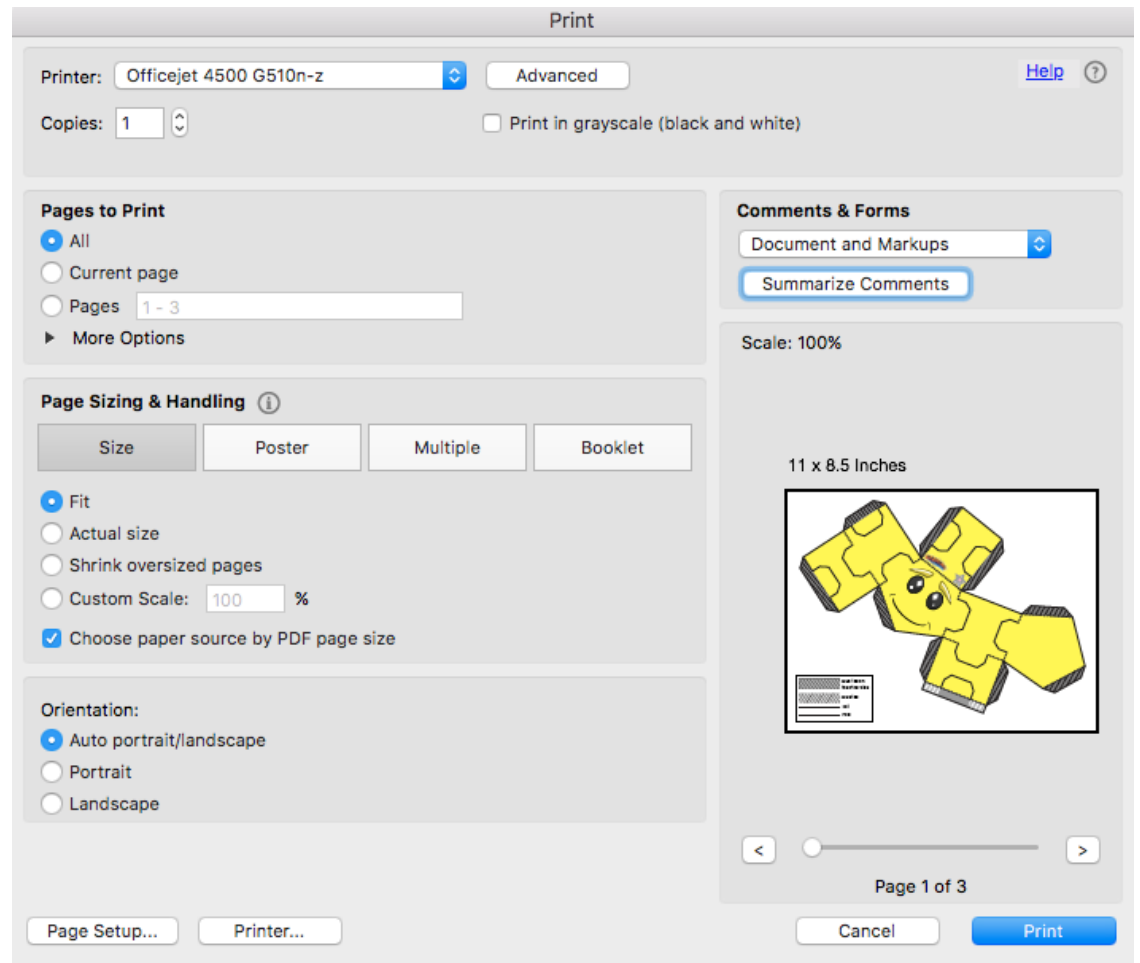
Print

Printer: Officejet 4500 G510n-z
Advanced
Help ?
Copies: 1
Print in grayscale (black and white)

Pages to Print
All
Current page
Pages 1 - 3
More Options

Comments & Forms
Document and Markups
Summarize Comments

Scale: 100%

Page Sizing & Handling
Size
Poster
Multiple
Booklet
Fit
Actual size
Shrink oversized pages
Custom Scale: 100 %
Choose paper source by PDF page size

11 x 8.5 Inches

Orientation:
Auto portrait/landscape
Portrait
Landscape

<
>
Page 1 of 3

Page Setup...
Printer...
Cancel
Print